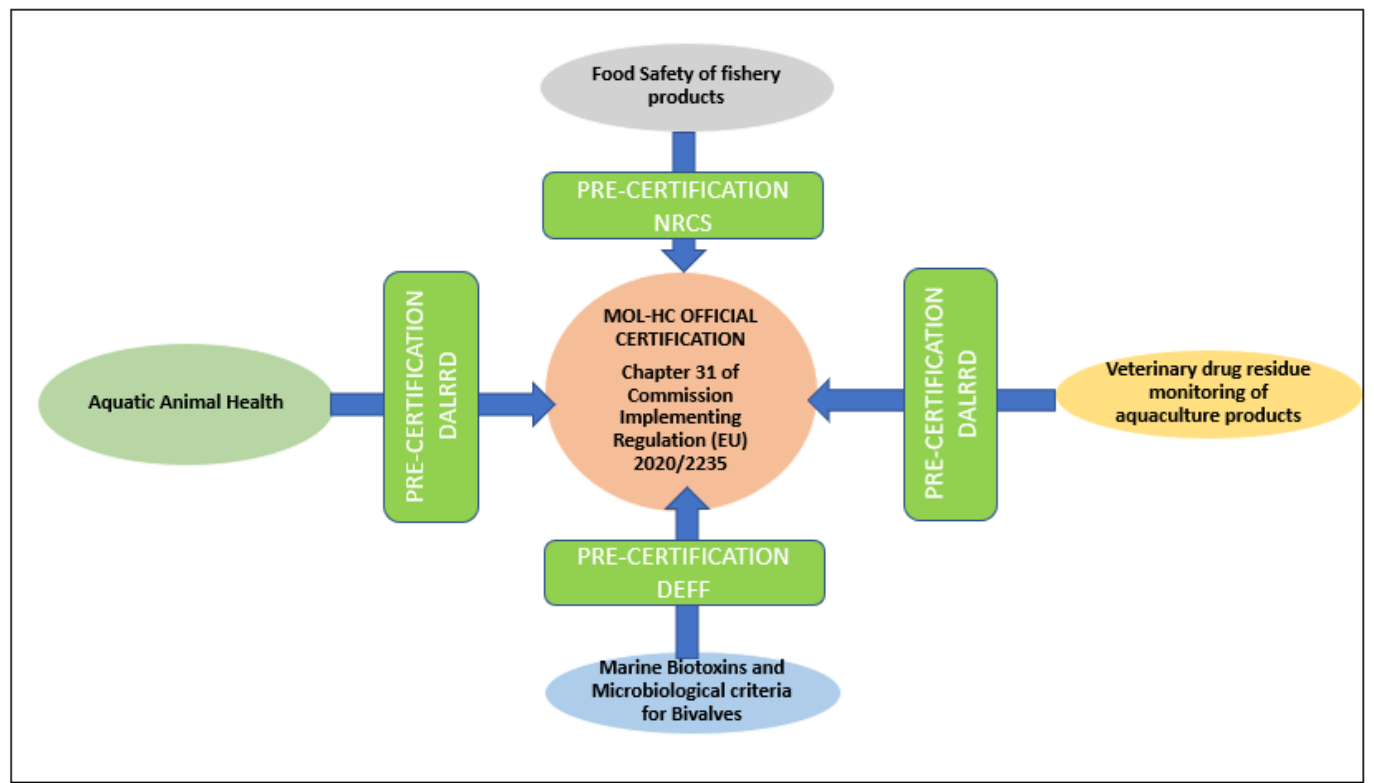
Food Safety of fishery products

PRE-CERTIFICATION NRCS

Aquatic Animal Health

PRE-CERTIFICATION DALRRD

MOL-HC OFFICIAL CERTIFICATION

Chapter 31 of Commission Implementing Regulation (EU) 2020/2235

PRE-CERTIFICATION DALRRD

Veterinary drug residue monitoring of aquaculture products

PRE-CERTIFICATION DEFF

Marine Biotoxins and Microbiological criteria for Bivalves